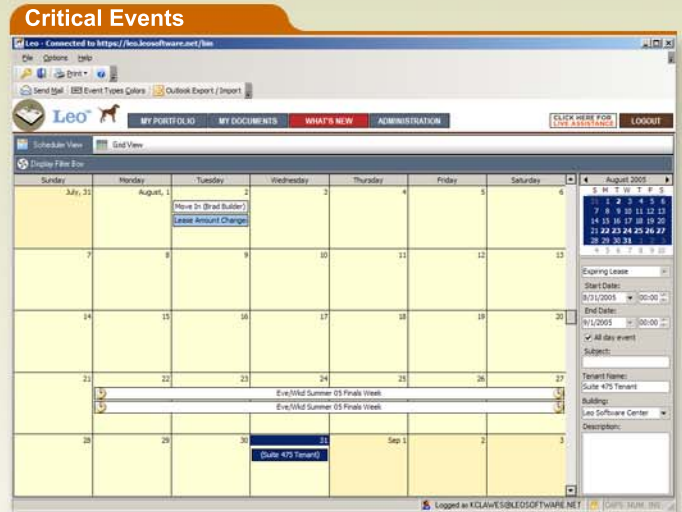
Critical Events

Leo - Connected to https://leo.leosoftware.net/lim

File Options Help

Print

Send Mail Event Types Colors Outlook Export / Import

Leo

MY PORTFOLIO MY DOCUMENTS WHAT'S NEW ADMINISTRATION

CLICK HERE FOR LIVE ASSISTANCE LOGOUT

Scheduler View Grid View

Display Filter Box

| Sunday | Monday | Tuesday | Wednesday | Thursday | Friday | Saturday |
|---|---|---|---|---|---|---|
| July, 31 | August, 1 | 2 Move In (Brad Builder) Lease Amount Change | 3 | 4 | 5 | 6 |
| 7 | 8 | 9 | 10 | 11 | 12 | 13 |
| 14 | 15 | 16 | 17 | 18 | 19 | 20 |
| 21 | 22 | 23 | 24 | 25 | 26 | 27 |
| 28 | 29 | 30 | 31 (Suite 475 Tenant) | Sep 1 | 2 | 3 |

Eve/Wkd Summer 05 Finals Week
Eve/Wkd Summer 05 Finals Week

August 2005
S M T W T F S
31 1 2 3 4 5 6
7 8 9 10 11 12 13
14 15 16 17 18 19 20
21 22 23 24 25 26 27
28 29 30 31 1 2 3
4 5 6 7 8 9 10

Expiring Lease
Start Date:
8/31/2005 00:00
End Date:
9/1/2005 00:00
All day event
Subject:
Tenant Name:
Suite 475 Tenant
Building:
Leo Software Center
Description:

Logged as KCLAWES@LEOSOFTWARE.NET CAPS NUM INS